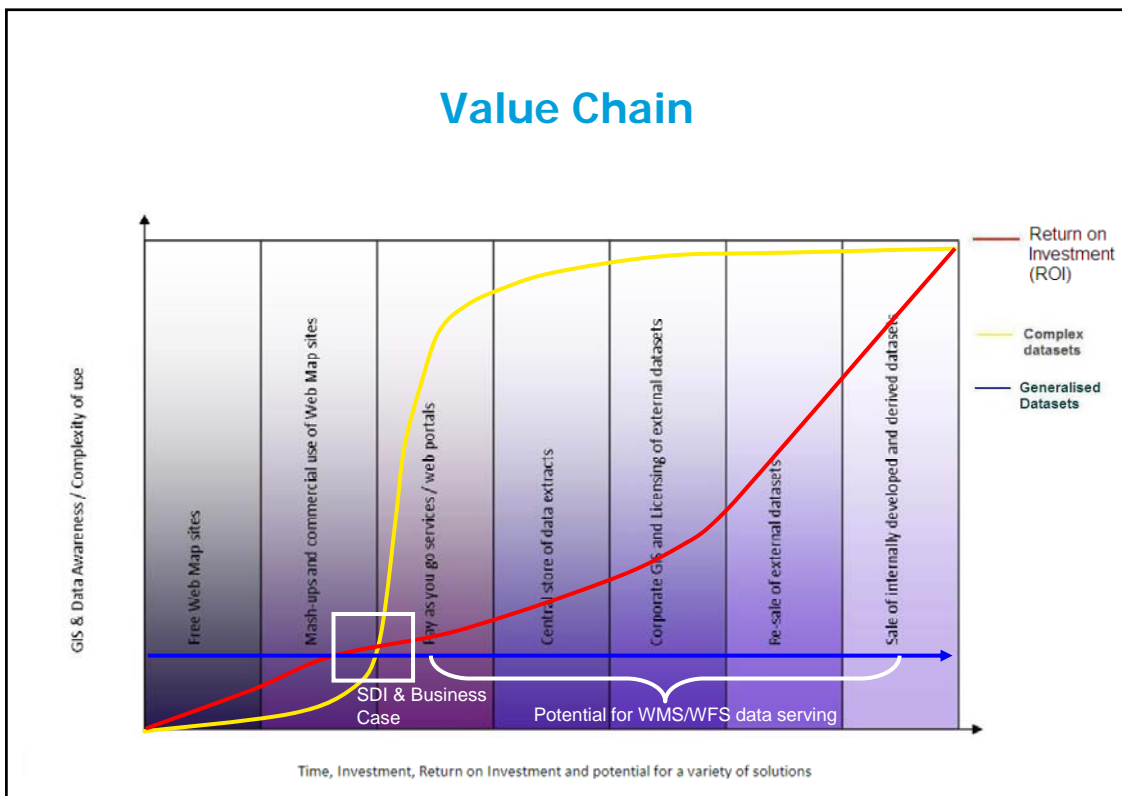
Value Chain

Return on Investment (ROI)

Complex datasets

Generalised Datasets

GIS & Data Awareness / Complexity of use

Free Web Map sites

Mash-ups and commercial use of Web Map sites

Pay as you go services / web portals

Central store of data extracts

Corporate GIS and Licensing of external datasets

Re-sale of external datasets

Sale of internally developed and derived datasets

SDI & Business Case

Potential for WMS/WFS data serving

Time, Investment, Return on Investment and potential for a variety of solutions